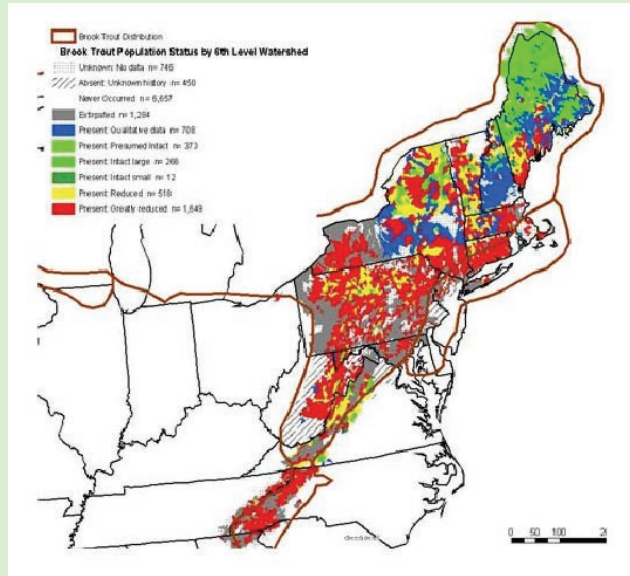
Brook Trout Distribution
Brook Trout Population Status by 6th Level Watershed
Unknown: No data n= 746
Absent: Unknown history n= 450
Never Occurred n= 6,657
Extirpated n= 1,284
Present: Qualitative data n= 708
Present: Presumed Intact n= 373
Present: Intact large n= 266
Present: Intact small n= 12
Present: Reduced n= 518
Present: Greatly reduced n= 1,649

0 50 100 2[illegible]